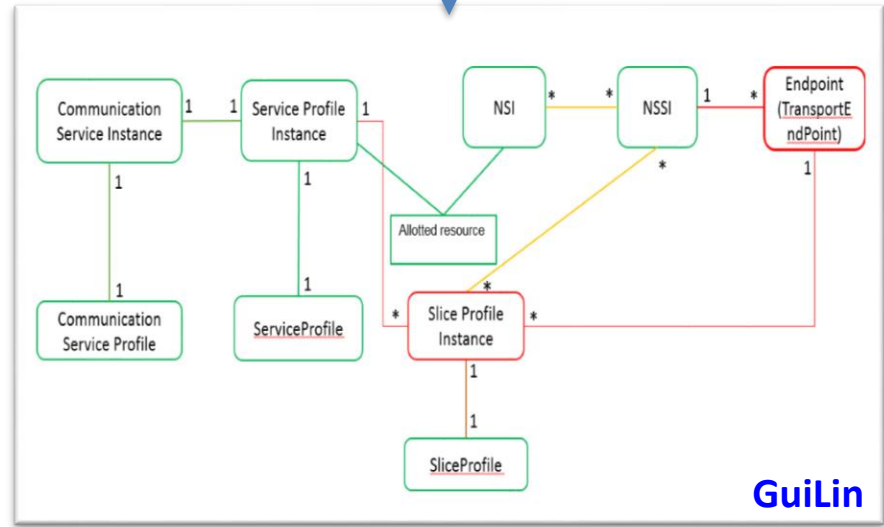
Communication Service Instance
1
1
Service Profile Instance
1
NSI
*
*
NSSI
1
*
Endpoint (TransportEndPoint)
1
1
*
Allotted resource
1
1
*
1
Communication Service Profile
ServiceProfile
*
Slice Profile Instance
*
1
1
SliceProfile
GuiLin